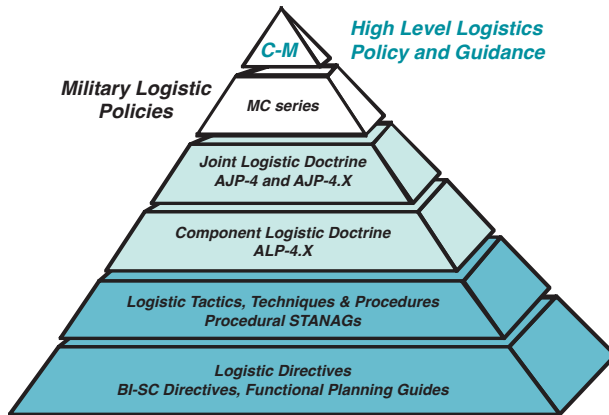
C-M

High Level Logistics Policy and Guidance

Military Logistic Policies

MC series

Joint Logistic Doctrine
AJP-4 and AJP-4.X

Component Logistic Doctrine
ALP-4.X

Logistic Tactics, Techniques & Procedures
Procedural STANAGs

Logistic Directives
BI-SC Directives, Functional Planning Guides